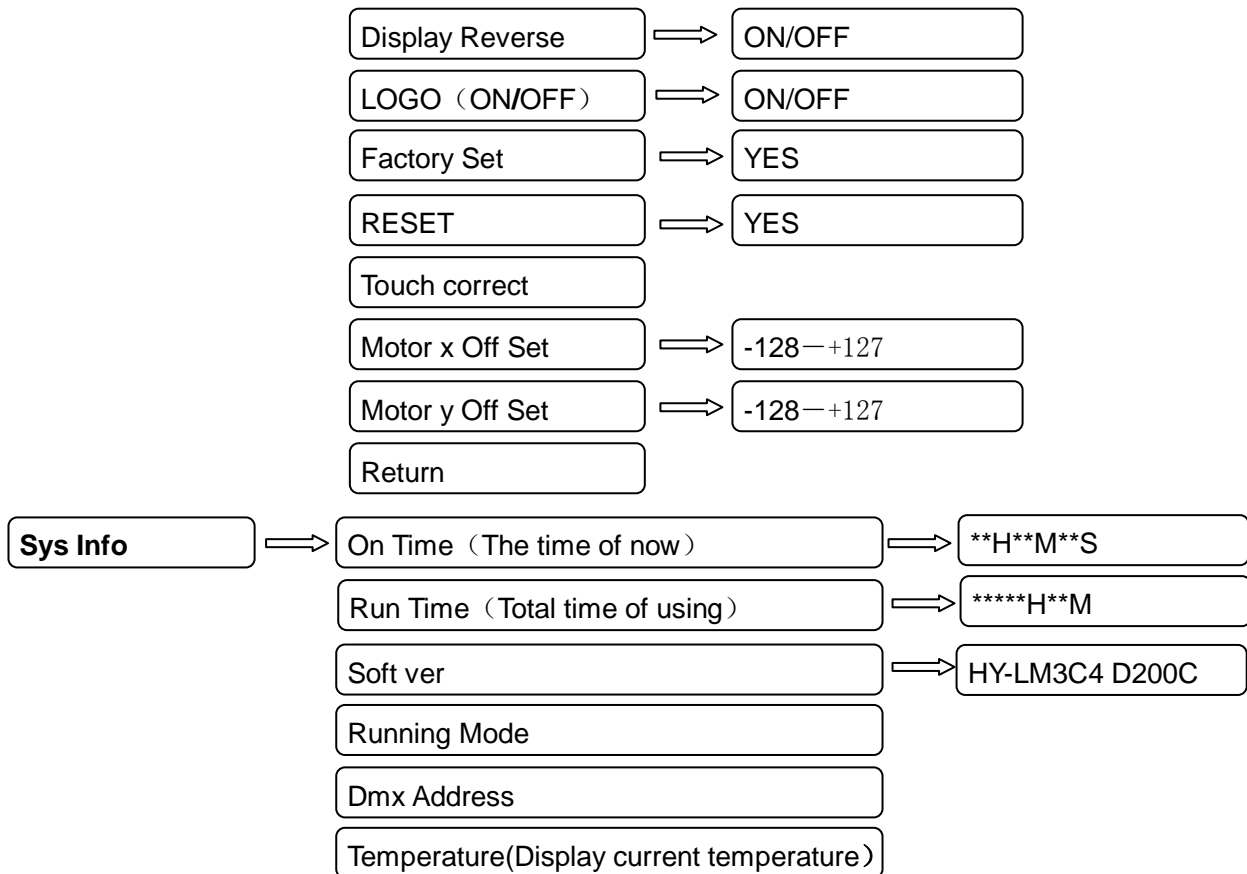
Display Reverse
ON/OFF
LOGO（ON/OFF）
ON/OFF
Factory Set
YES
RESET
YES
Touch correct
Motor x Off Set
-128－+127
Motor y Off Set
-128－+127
Return
Sys Info
On Time（The time of now）
**H**M**S
Run Time（Total time of using）
*****H**M
Soft ver
HY-LM3C4 D200C
Running Mode
Dmx Address
Temperature(Display current temperature）